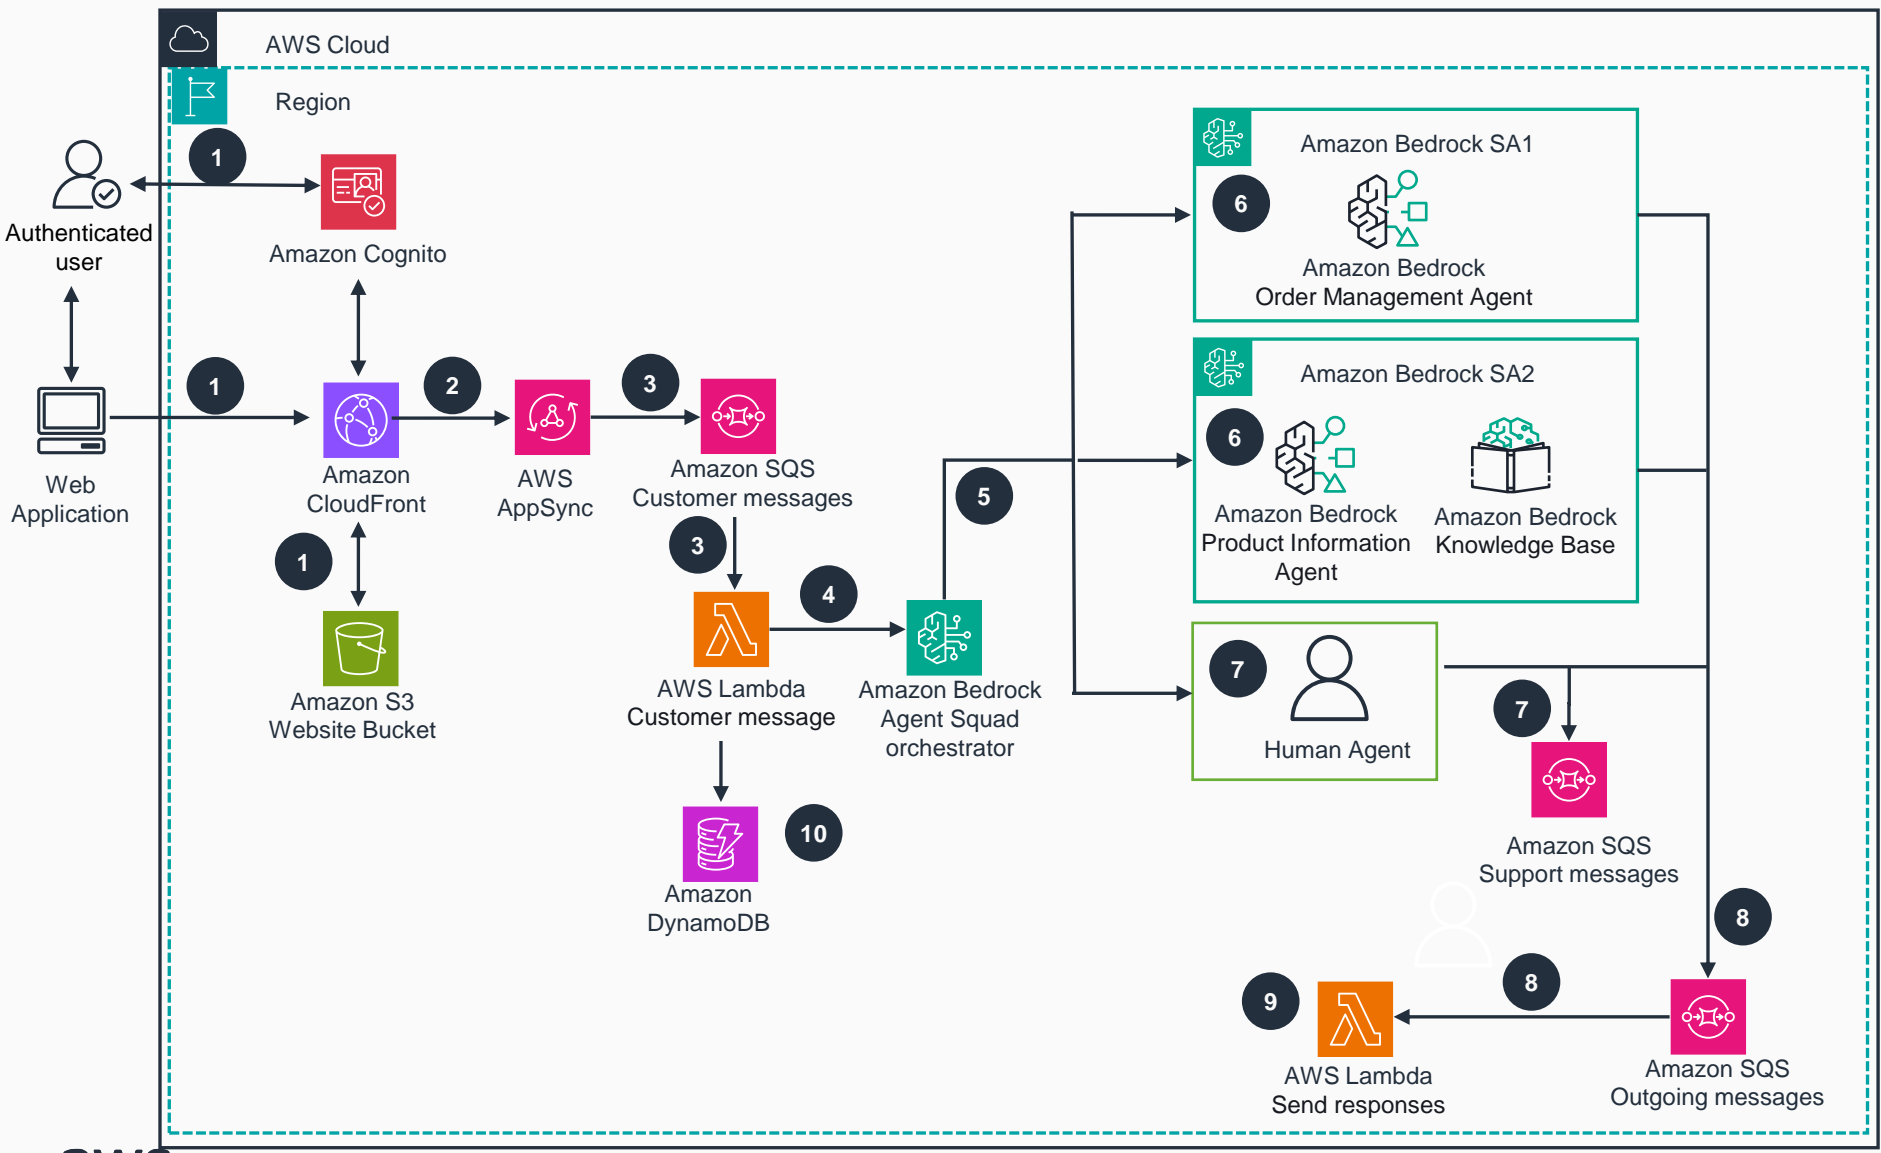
AWS Cloud

Region

1

Authenticated user

Amazon Cognito

1

Web Application

Amazon CloudFront

2

AWS AppSync

3

Amazon SQS Customer messages

1

Amazon S3 Website Bucket

3

AWS Lambda Customer message

4

Amazon Bedrock Agent Squad orchestrator

5

Amazon DynamoDB

10

Amazon Bedrock SA1

6

Amazon Bedrock Order Management Agent

Amazon Bedrock SA2

6

Amazon Bedrock Product Information Agent

Amazon Bedrock Knowledge Base

7

Human Agent

7

Amazon SQS Support messages

8

8

9

AWS Lambda Send responses

Amazon SQS Outgoing messages